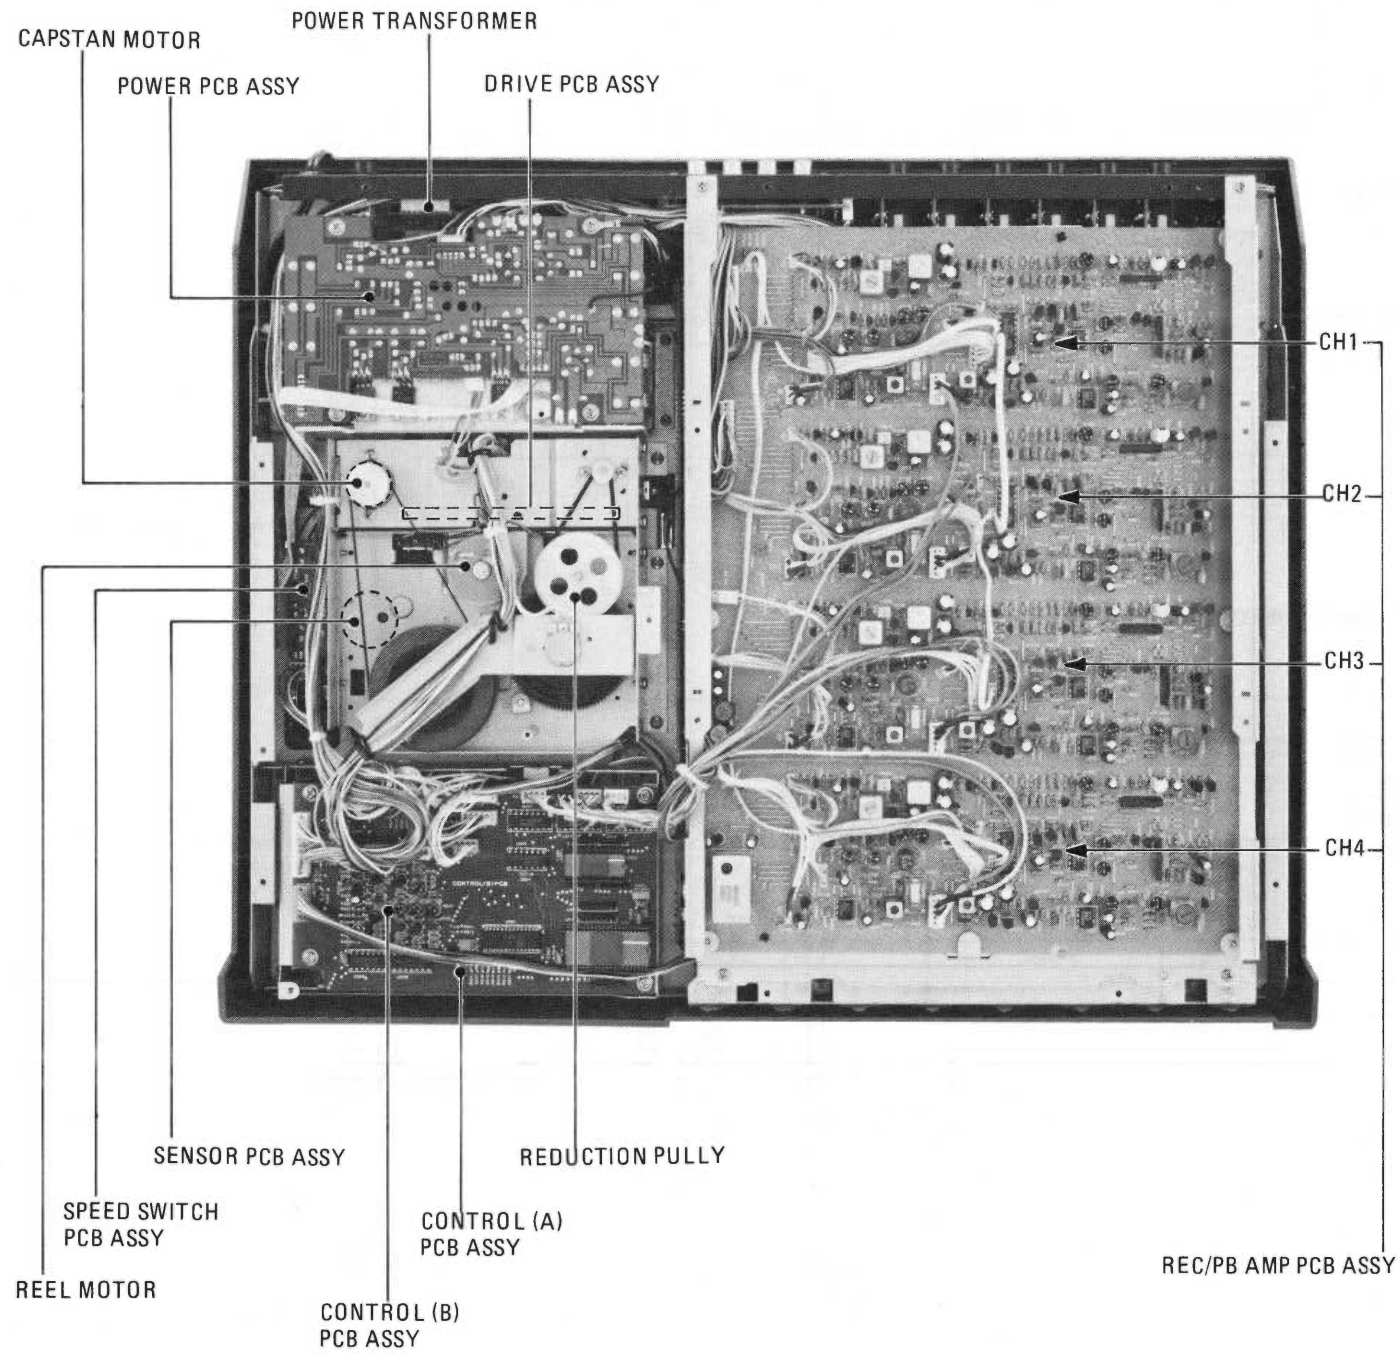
POWER TRANSFORMER

CAPSTAN MOTOR

POWER PCB ASSY

DRIVE PCB ASSY

CH1

CH2

CH3

CH4

SENSOR PCB ASSY

REDUCTION PULLY

SPEED SWITCH PCB ASSY

CONTROL (A) PCB ASSY

REC/PB AMP PCB ASSY

REEL MOTOR

CONTROL (B) PCB ASSY